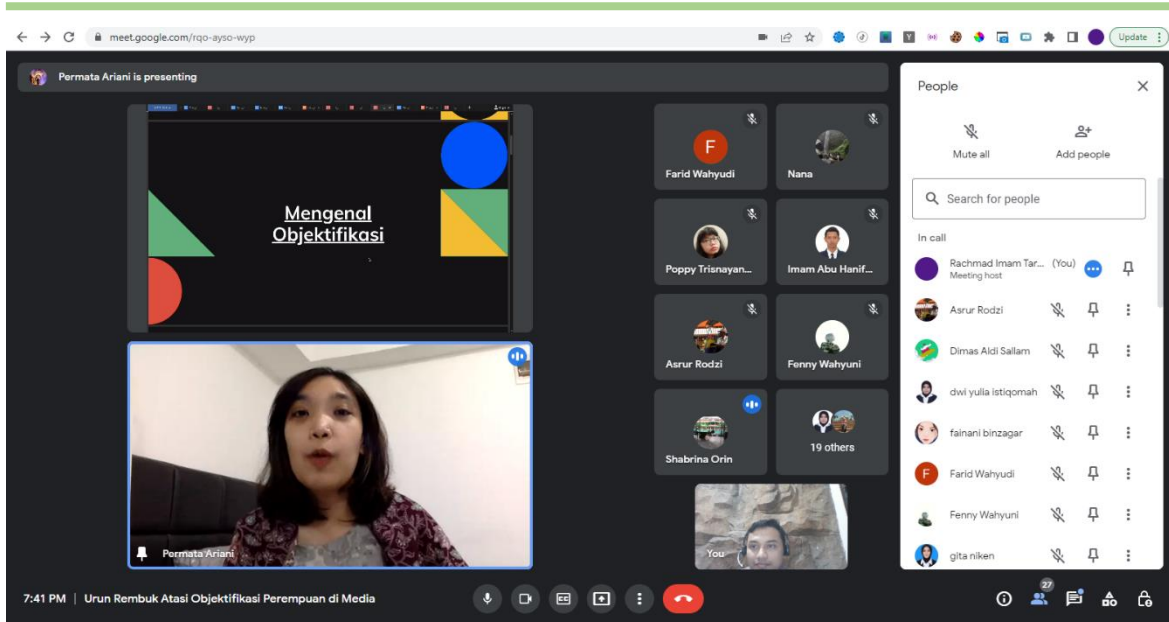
meet.google.com/rqo-ayso-wyp

Update

Permata Ariani is presenting

Mengenal Objektifikasi

Permata Ariani

F

Farid Wahyudi

Nana

Poppy Trisnayan...

Imam Abu Hanif...

Asrur Rodzi

Fenny Wahyuni

Shabrina Orin

19 others

You

People

Mute all

Add people

Search for people

In call

Rachmad Imam Tar... (You)
Meeting host

Asrur Rodzi

Dimas Aldi Sallam

dwi yulla istiqomah

fainani binzagar

F

Farid Wahyudi

Fenny Wahyuni

gita niken

7:41 PM | Urun Rembuk Atasi Objektifikasi Perempuan di Media

27